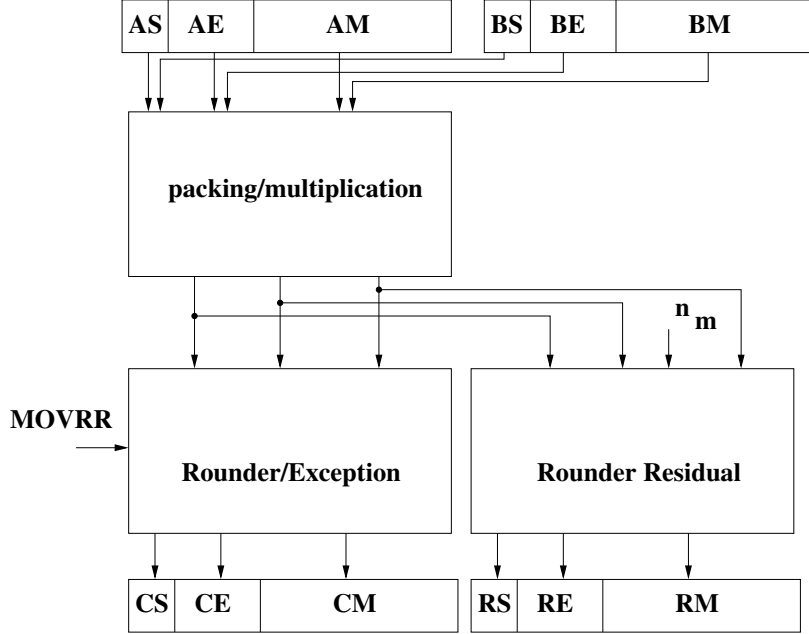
| AS | AE | AM |
|---|---|---|

| BS | BE | BM |
|---|---|---|

packing/multiplication

$n_m$

MOVRR

Rounder/Exception

Rounder Residual

| CS | CE | CM |
|---|---|---|

| RS | RE | RM |
|---|---|---|